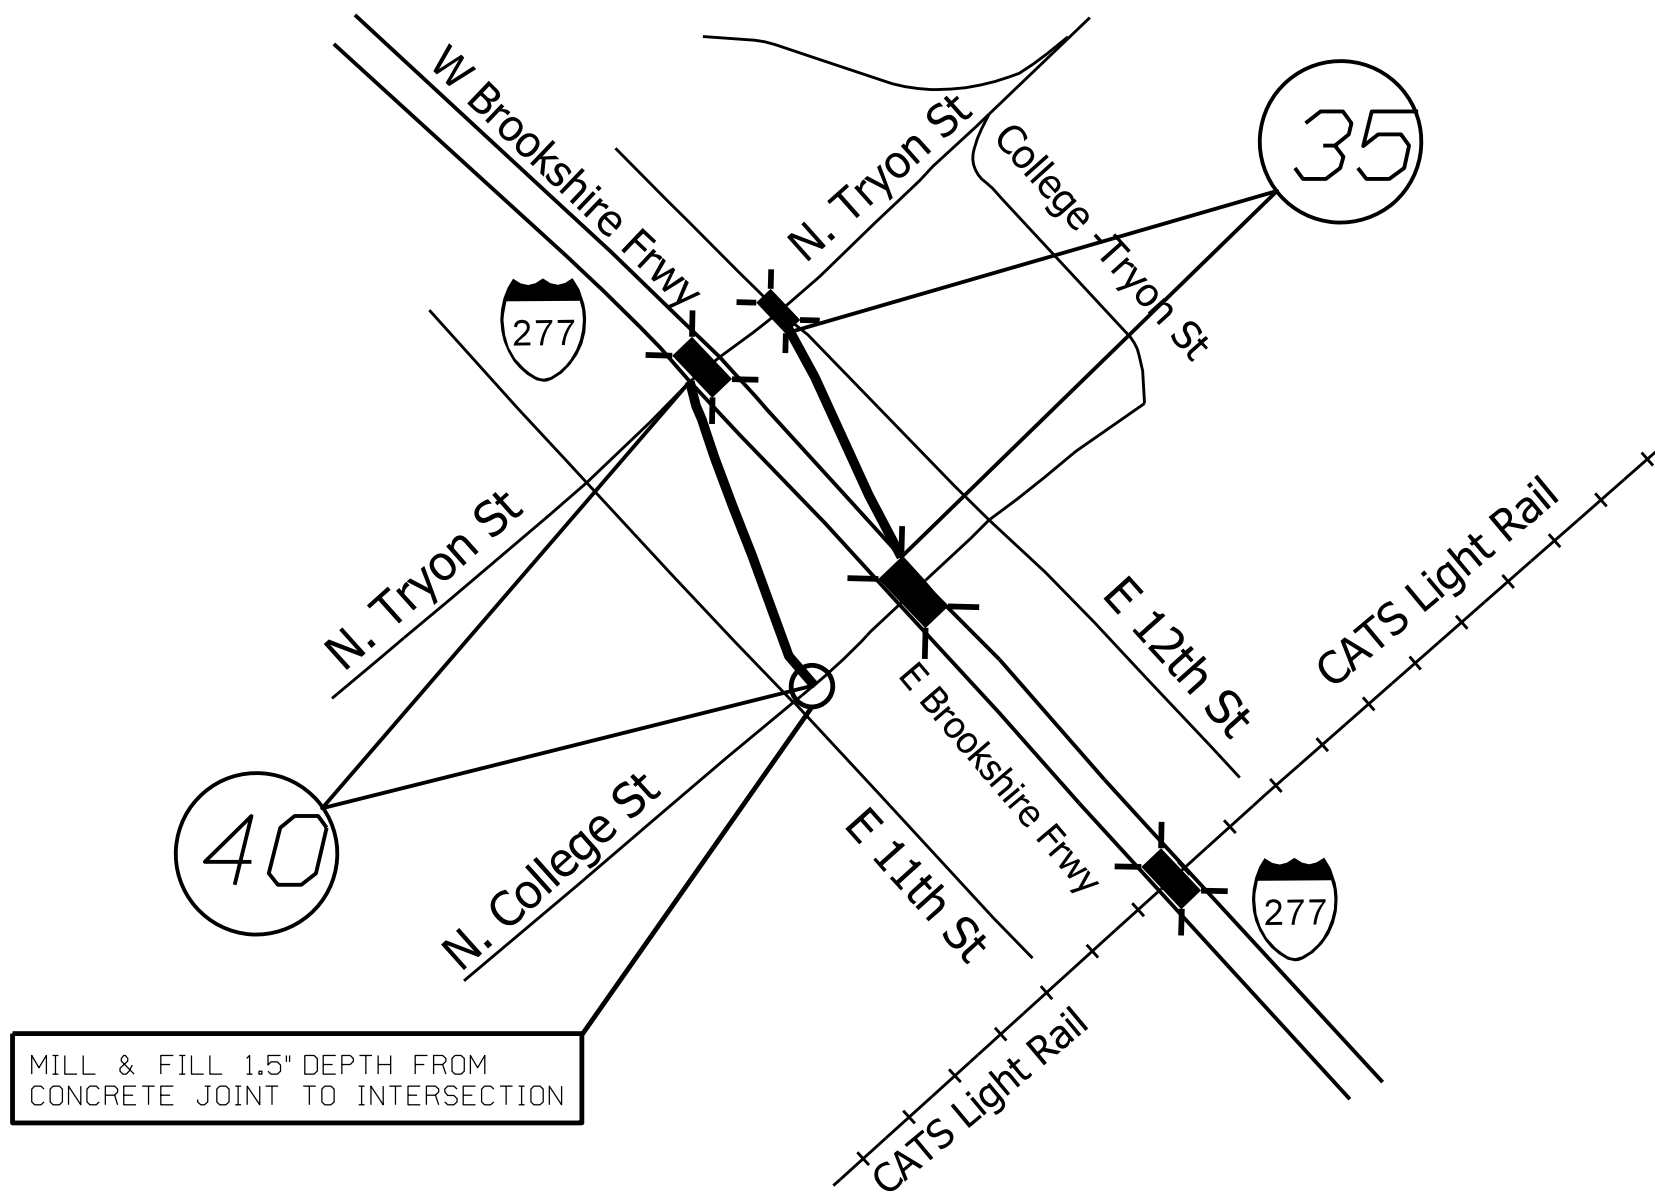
W Brookshire Frwy

N. Tryon St

College Tryon St

35

277

N. Tryon St

E 12th St

CATS Light Rail

E Brookshire Frwy

40

N. College St

E 11th St

277

MILL & FILL 1.5" DEPTH FROM CONCRETE JOINT TO INTERSECTION

CATS Light Rail